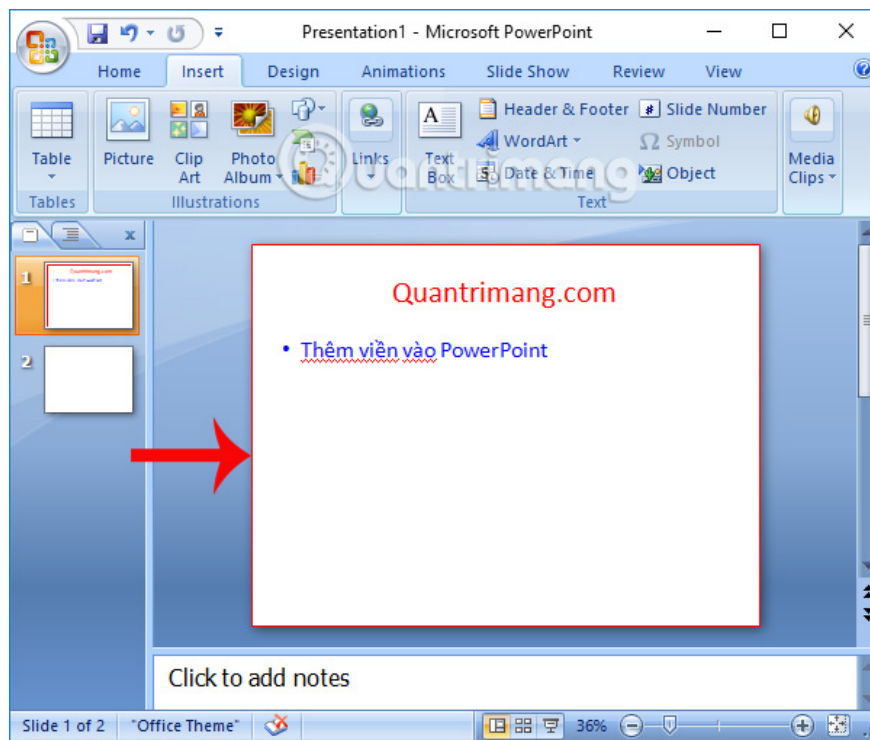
Presentation1 - Microsoft PowerPoint

Home Insert Design Animations Slide Show Review View

Table
Tables

Picture Clip Art Photo Album
Illustrations

Links

Text Box Header & Footer WordArt Date & Time Slide Number Symbol Object
Text

Media Clips

Quantrimang

Quantrimang.com

• Thêm viền vào PowerPoint

Click to add notes

Slide 1 of 2 "Office Theme" 36%